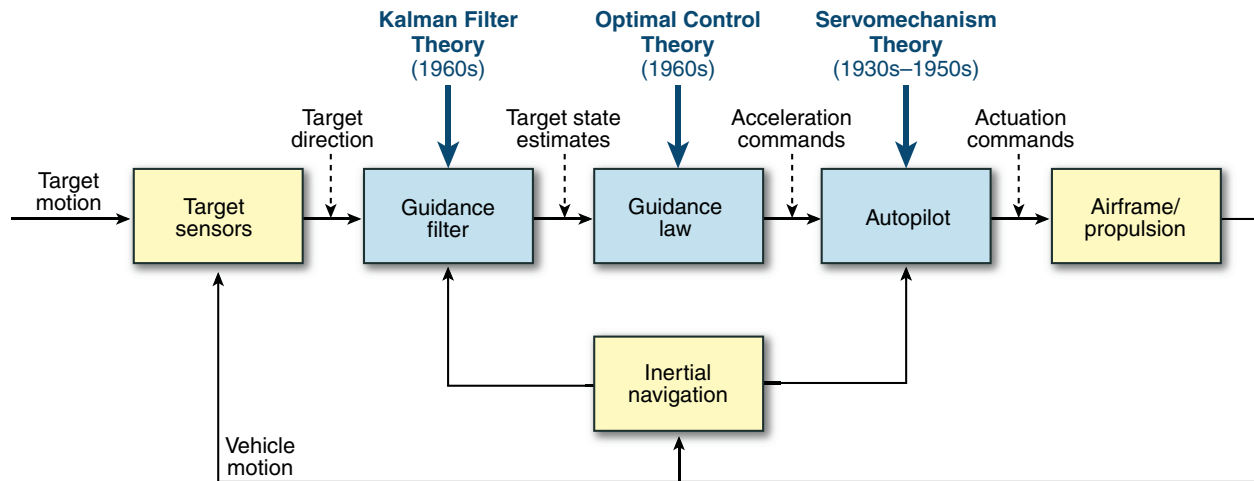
Kalman Filter Theory (1960s)

Optimal Control Theory (1960s)

Servomechanism Theory (1930s–1950s)

Target direction

Target state estimates

Acceleration commands

Actuation commands

Target motion

Target sensors

Guidance filter

Guidance law

Autopilot

Airframe/ propulsion

Inertial navigation

Vehicle motion